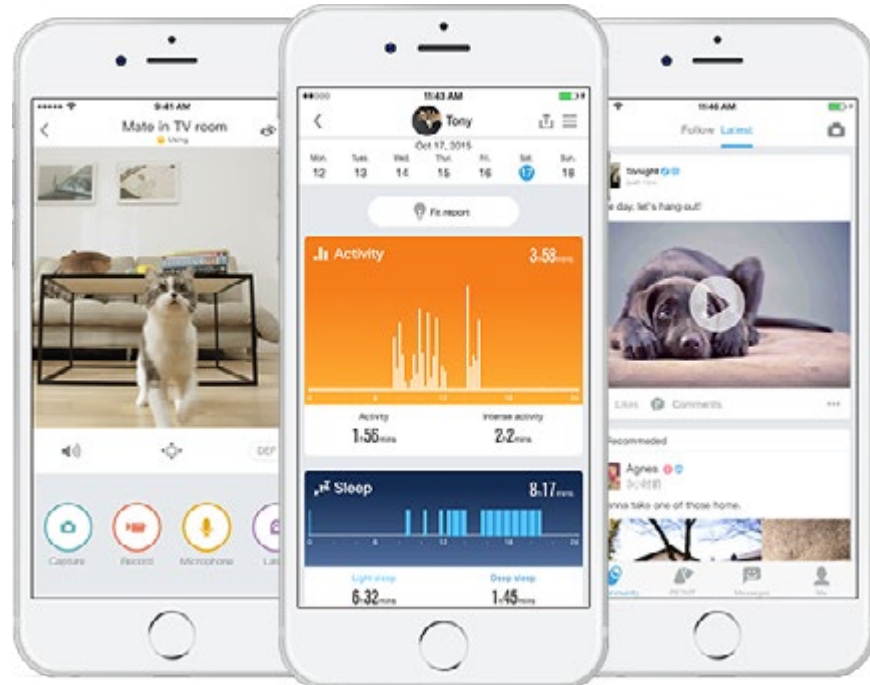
9:41 AM
Mate in TV room
Using
DEF
Capture
Record
Microphone
La

11:43 AM
Tony
Oct 17, 2015
Mon. 12
Tue. 13
Wed. 14
Thu. 15
Fri. 16
Sat. 17
Sun. 18
Fit report
Activity
3h58mins
Activity
1h56mins
Intense activity
2h2mins
Sleep
8h17mins
Light sleep
6h32mins
Deep sleep
1h45mins

11:46 AM
Follow Latest
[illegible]
e day, let's hang out!
Likes
Comments
Recommended
Agnes
nna take one of those home.
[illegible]
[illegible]
Messages
Me